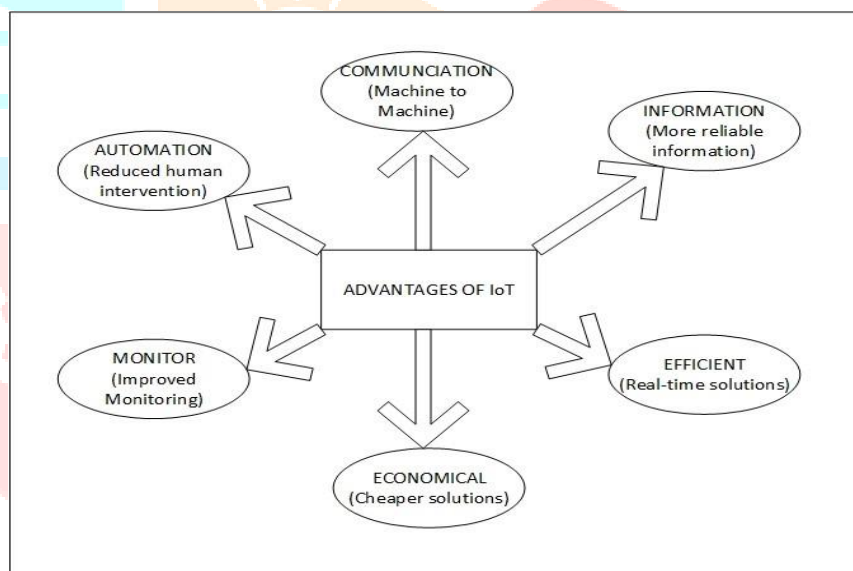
COMMUNCIATION
(Machine to Machine)

INFORMATION
(More reliable information)

AUTOMATION
(Reduced human intervention)

ADVANTAGES OF IoT

MONITOR
(Improved Monitoring)

EFFICIENT
(Real-time solutions)

ECONOMICAL
(Cheaper solutions)